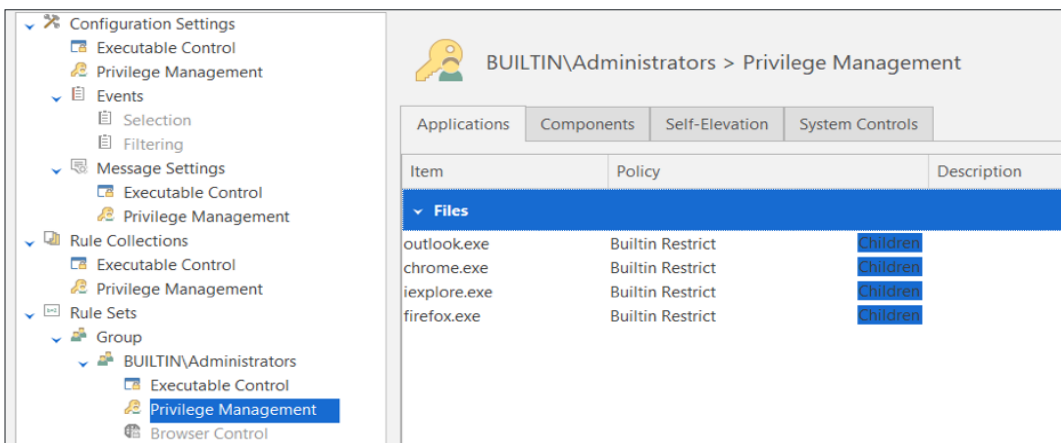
Configuration Settings
Executable Control
Privilege Management
Events
Selection
Filtering
Message Settings
Executable Control
Privilege Management
Rule Collections
Executable Control
Privilege Management
Rule Sets
Group
BUILTIN\Administrators
Executable Control
Privilege Management
Browser Control

BUILTIN\Administrators > Privilege Management

Applications | Components | Self-Elevation | System Controls

| Item | Policy | | Description |
|---|---|---|---|
| Files | | | |
| outlook.exe | Builtin Restrict | Children | |
| chrome.exe | Builtin Restrict | Children | |
| iexplore.exe | Builtin Restrict | Children | |
| firefox.exe | Builtin Restrict | Children | |